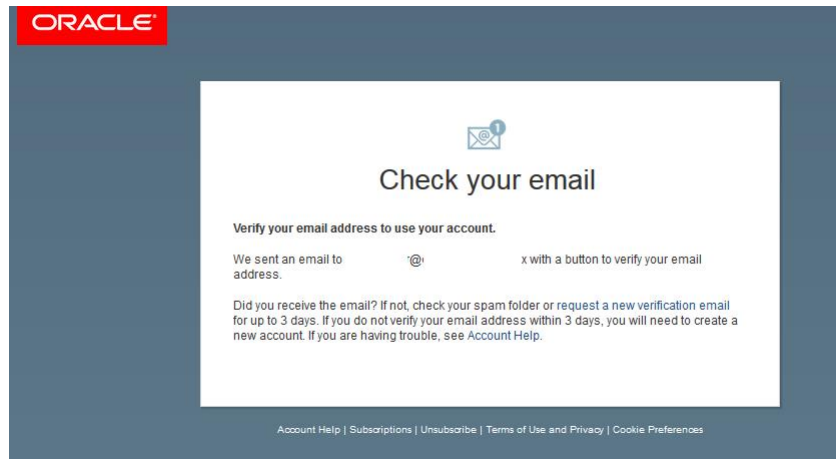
ORACLE

Check your email

Verify your email address to use your account.

We sent an email to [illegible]@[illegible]x with a button to verify your email address.

Did you receive the email? If not, check your spam folder or request a new verification email for up to 3 days. If you do not verify your email address within 3 days, you will need to create a new account. If you are having trouble, see Account Help.

Account Help | Subscriptions | Unsubscribe | Terms of Use and Privacy | Cookie Preferences